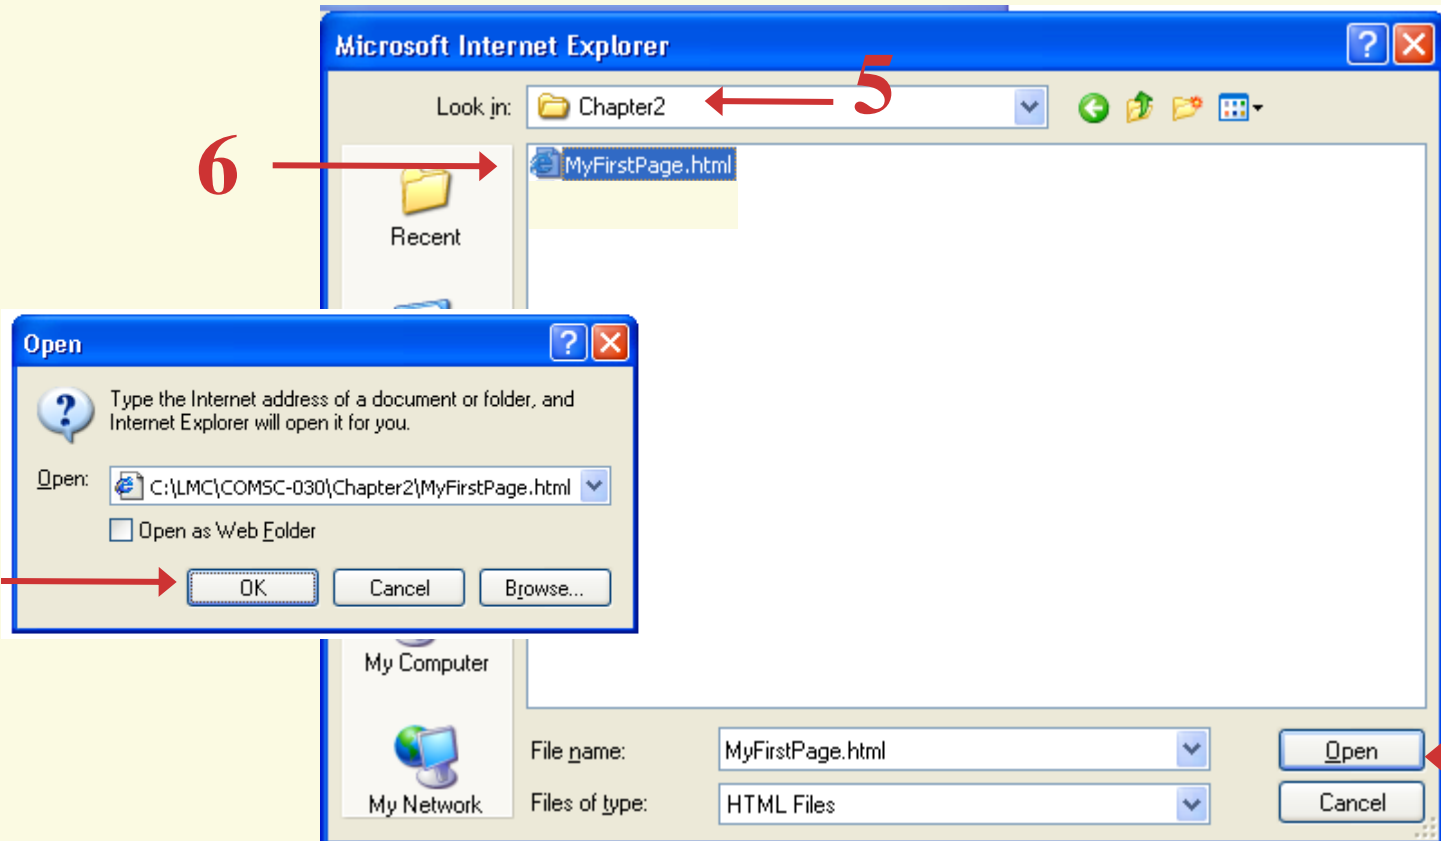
Microsoft Internet Explorer

Look in: Chapter2

5

6

MyFirstPage.html

Recent

Open

Type the Internet address of a document or folder, and Internet Explorer will open it for you.

Open: C:\LMC\COMSC-030\Chapter2\MyFirstPage.html

Open as Web Folder

OK

Cancel

Browse...

My Computer

My Network

File name: MyFirstPage.html

Files of type: HTML Files

Open

Cancel